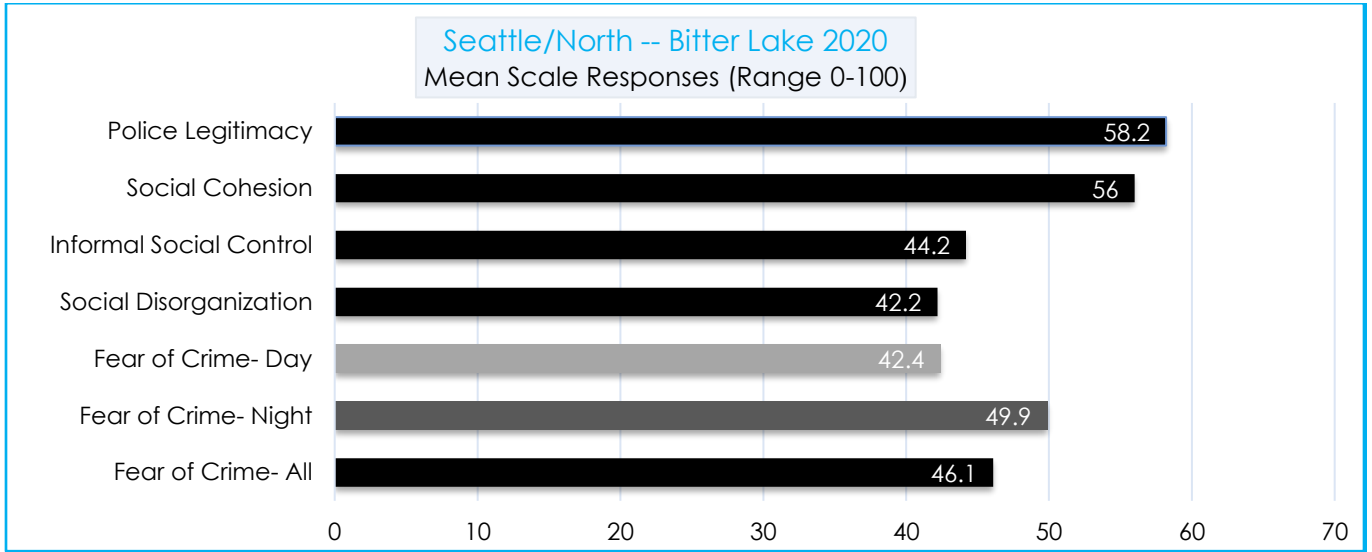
Seattle/North -- Bitter Lake 2020
Mean Scale Responses (Range 0-100)

| Category | Value |
|---|---|
| Police Legitimacy | 58.2 |
| Social Cohesion | 56 |
| Informal Social Control | 44.2 |
| Social Disorganization | 42.2 |
| Fear of Crime- Day | 42.4 |
| Fear of Crime- Night | 49.9 |
| Fear of Crime- All | 46.1 |

0 10 20 30 40 50 60 70